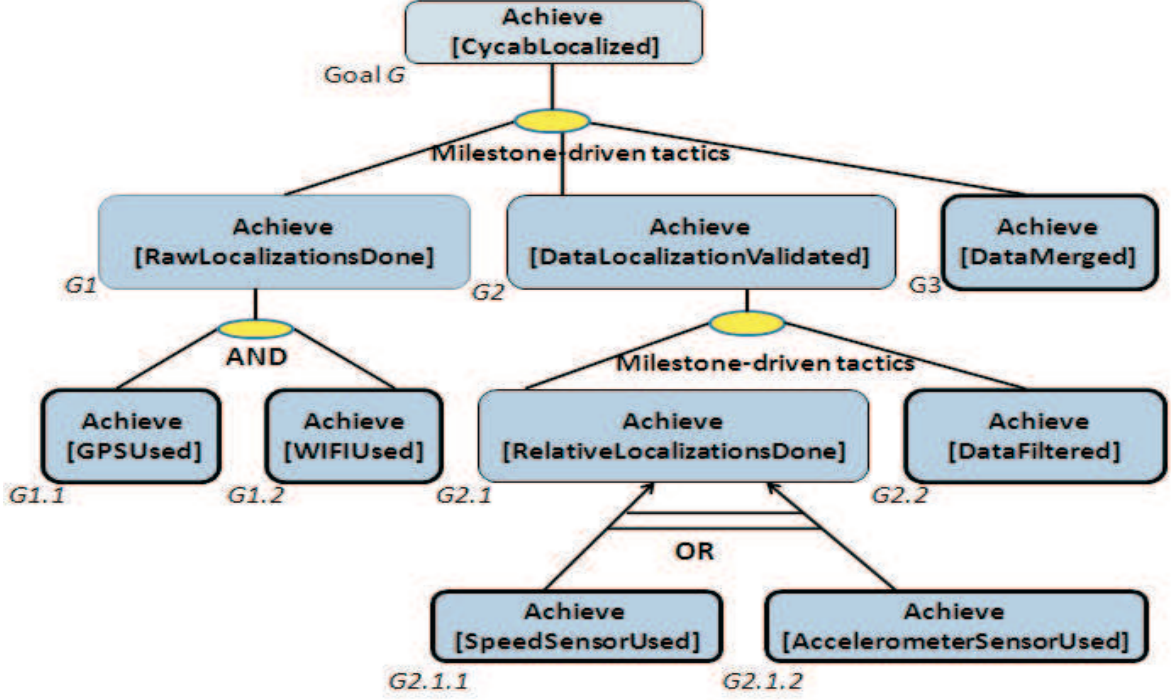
Achieve
[CycabLocalized]

Goal G

Milestone-driven tactics

Achieve
[RawLocalizationsDone]

G1

Achieve
[DataLocalizationValidated]

G2

Achieve
[DataMerged]

G3

AND

Milestone-driven tactics

Achieve
[GPSUsed]

G1.1

Achieve
[WIFIUsed]

G1.2

Achieve
[RelativeLocalizationsDone]

G2.1

Achieve
[DataFiltered]

G2.2

OR

Achieve
[SpeedSensorUsed]

G2.1.1

Achieve
[AccelerometerSensorUsed]

G2.1.2